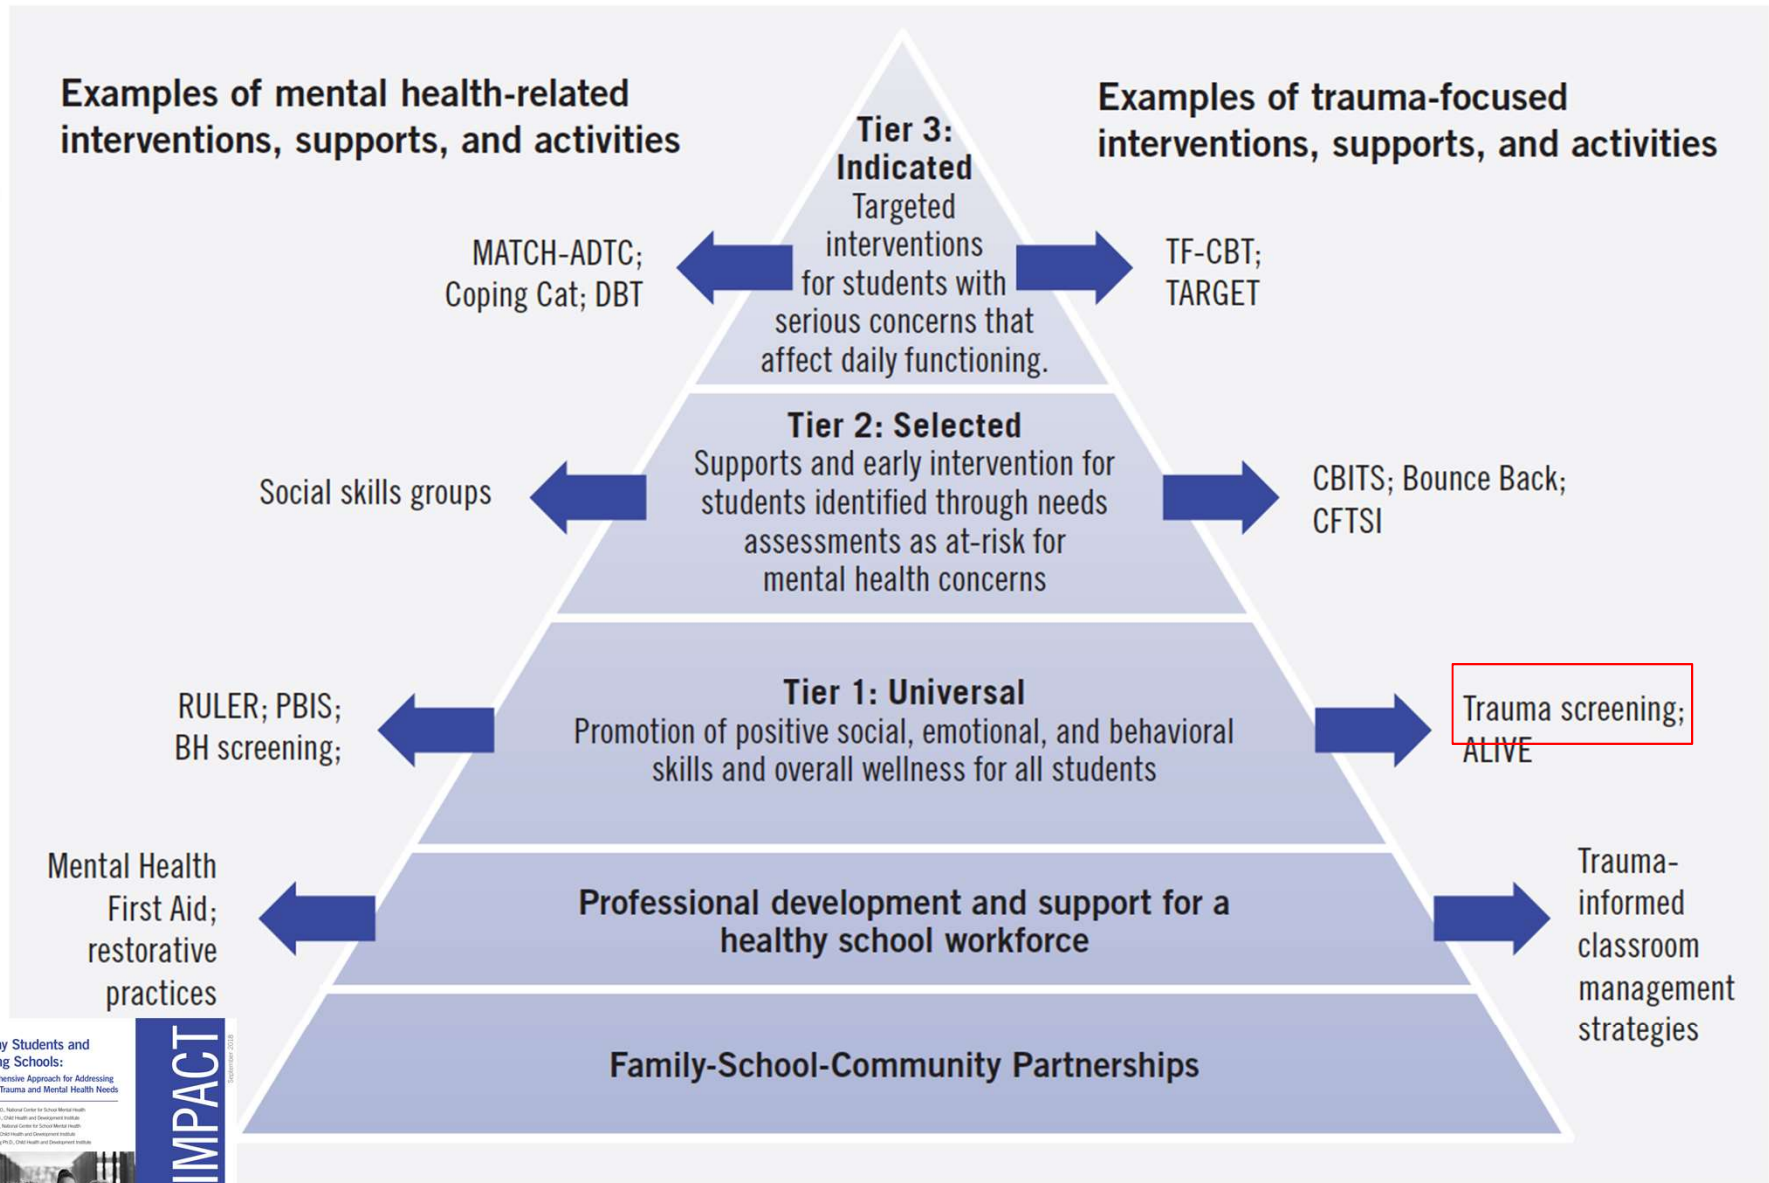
Examples of mental health-related interventions, supports, and activities

Examples of trauma-focused interventions, supports, and activities

Tier 3: Indicated
Targeted interventions for students with serious concerns that affect daily functioning.

MATCH-ADTC; Coping Cat; DBT

TF-CBT; TARGET

Tier 2: Selected
Supports and early intervention for students identified through needs assessments as at-risk for mental health concerns

Social skills groups

CBITS; Bounce Back; CFTSI

Tier 1: Universal
Promotion of positive social, emotional, and behavioral skills and overall wellness for all students

RULER; PBIS; BH screening;

Trauma screening; ALIVE

Professional development and support for a healthy school workforce

Mental Health First Aid; restorative practices

Trauma-informed classroom management strategies

Family-School-Community Partnerships

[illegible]y Students and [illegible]g Schools:
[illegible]hensive Approach for Addressing Trauma and Mental Health Needs
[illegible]

IMPACT
September 2018